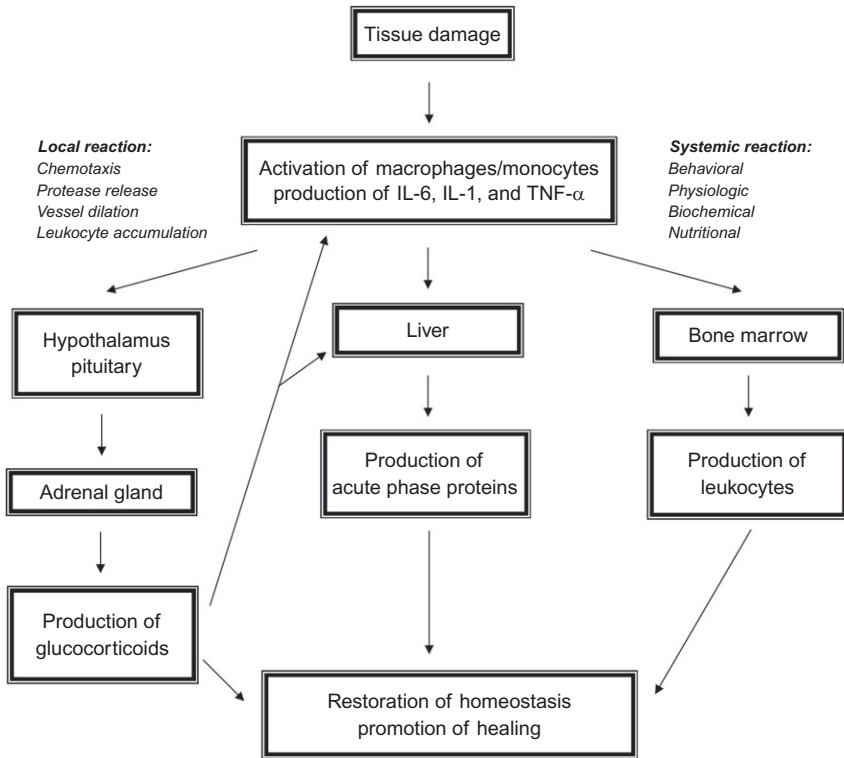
Tissue damage

Local reaction:
Chemotaxis
Protease release
Vessel dilation
Leukocyte accumulation

Activation of macrophages/monocytes production of IL-6, IL-1, and TNF-$\alpha$

Systemic reaction:
Behavioral
Physiologic
Biochemical
Nutritional

Hypothalamus pituitary

Liver

Bone marrow

Adrenal gland

Production of acute phase proteins

Production of leukocytes

Production of glucocorticoids

Restoration of homeostasis promotion of healing